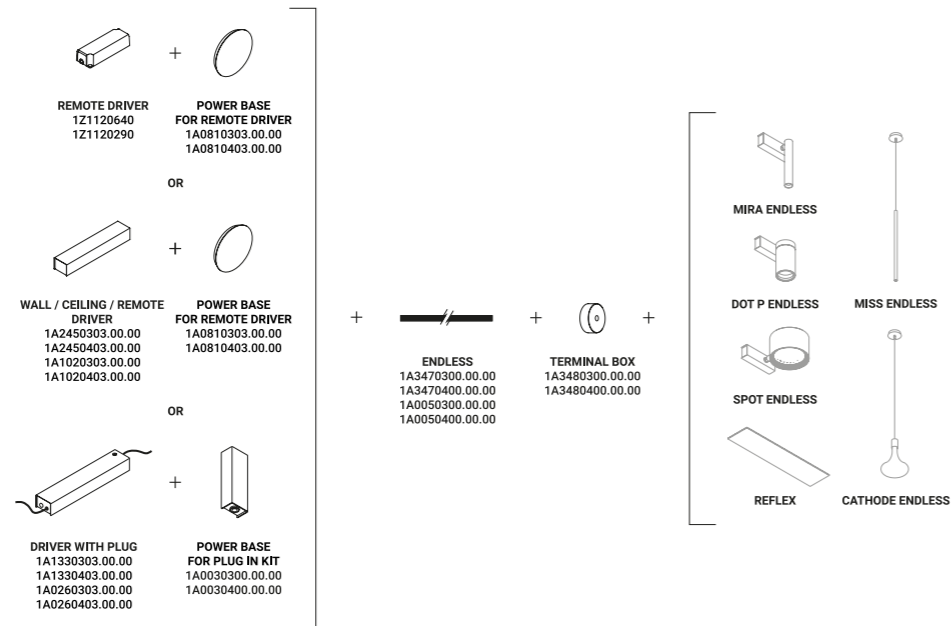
+

REMOTE DRIVER
1Z1120640
1Z1120290

POWER BASE
FOR REMOTE DRIVER
1A0810303.00.00
1A0810403.00.00

OR

+

WALL / CEILING / REMOTE DRIVER
1A2450303.00.00
1A2450403.00.00
1A1020303.00.00
1A1020403.00.00

POWER BASE
FOR REMOTE DRIVER
1A0810303.00.00
1A0810403.00.00

OR

+

DRIVER WITH PLUG
1A1330303.00.00
1A1330403.00.00
1A0260303.00.00
1A0260403.00.00

POWER BASE
FOR PLUG IN KIT
1A0030300.00.00
1A0030400.00.00

+

ENDLESS
1A3470300.00.00
1A3470400.00.00
1A0050300.00.00
1A0050400.00.00

+

TERMINAL BOX
1A3480300.00.00
1A3480400.00.00

+

MIRA ENDLESS

DOT P ENDLESS

MISS ENDLESS

SPOT ENDLESS

REFLEX

CATHODE ENDLESS